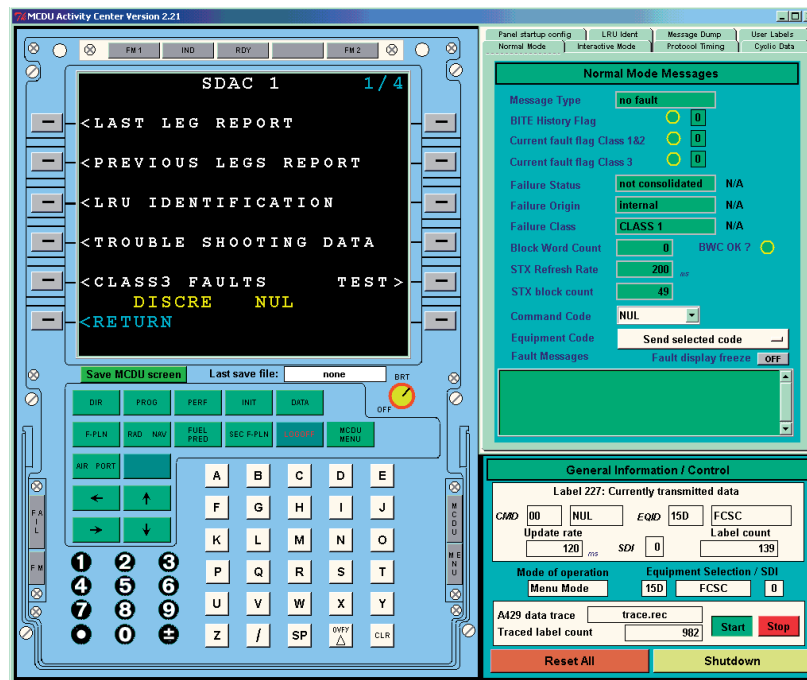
MCDU Activity Center Version 2.21

FM 1
IND
RDY
FM 2

SDAC 1 1/4

<LAST LEG REPORT

<PREVIOUS LEGS REPORT

<LRU IDENTIFICATION

<TROUBLE SHOOTING DATA

<CLASS3 FAULTS TEST>
DISCRE NUL
<RETURN

Save MCDU screen
Last save file: none
BRT
OFF

DIR
PROG
PERF
INIT
DATA
F-PLN
RAD NAV
FUEL PRED
SEC F-PLN
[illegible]
MCDU MENU
AIR PORT

FAIL
FM
MCDU
MENU

A B C D E
F G H I J
K L M N O
P Q R S T
U V W X Y
Z / SP OVFY △ CLR

1 2 3
4 5 6
7 8 9
• 0 ±

Panel startup config
LRU Ident
Message Dump
User Labels
Normal Mode
Interactive Mode
Protocol Timing
Cyclic Data

Normal Mode Messages

Message Type no fault
BITE History Flag 0
Current fault flag Class 1&2 0
Current fault flag Class 3 0
Failure Status not consolidated N/A
Failure Origin internal N/A
Failure Class CLASS 1 N/A
Block Word Count 0 BWC OK ?
STX Refresh Rate 200 ms
STX block count 49
Command Code NUL
Equipment Code Send selected code
Fault Messages
Fault display freeze OFF

General Information / Control

Label 227: Currently transmitted data
CMD 00 NUL EQID 15D FCSC
Update rate 120 ms
SDI 0
Label count 139
Mode of operation
Menu Mode
Equipment Selection / SDI
15D FCSC 0
A429 data trace trace.rec
Traced label count 982
Start
Stop
Reset All
Shutdown